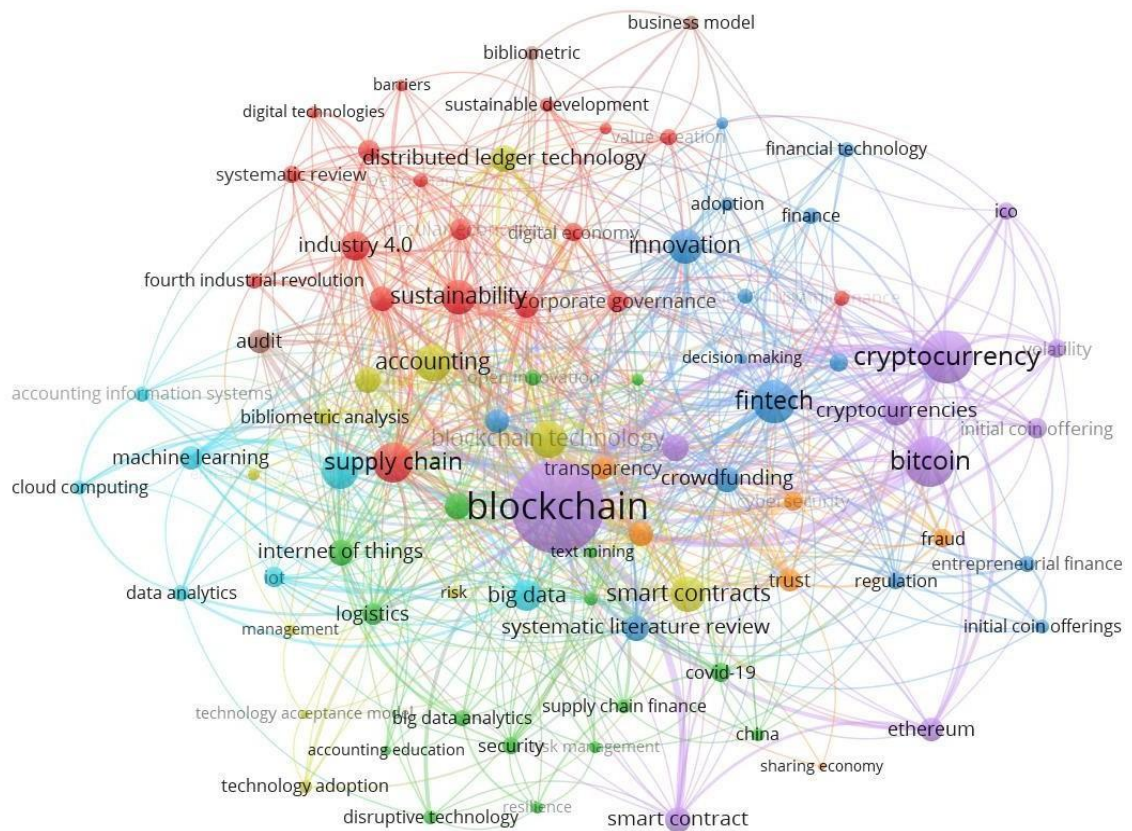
business model
bibliometric
barriers
sustainable development
digital technologies
value creation
financial technology
distributed ledger technology
systematic review
adoption
finance
ico
circular economy
digital economy
industry 4.0
innovation
fourth industrial revolution
sustainability
corporate governance
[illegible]
audit
accounting
decision making
cryptocurrency
volatility
accounting information systems
open innovation
fintech
cryptocurrencies
bibliometric analysis
initial coin offering
blockchain technology
machine learning
supply chain
transparency
crowdfunding
bitcoin
cloud computing
blockchain
cybersecurity
fraud
internet of things
text mining
entrepreneurial finance
trust
iot
regulation
data analytics
risk
big data
smart contracts
logistics
management
systematic literature review
initial coin offerings
covid-19
technology acceptance model
big data analytics
supply chain finance
accounting education
security
risk management
china
ethereum
sharing economy
technology adoption
resilience
disruptive technology
smart contract